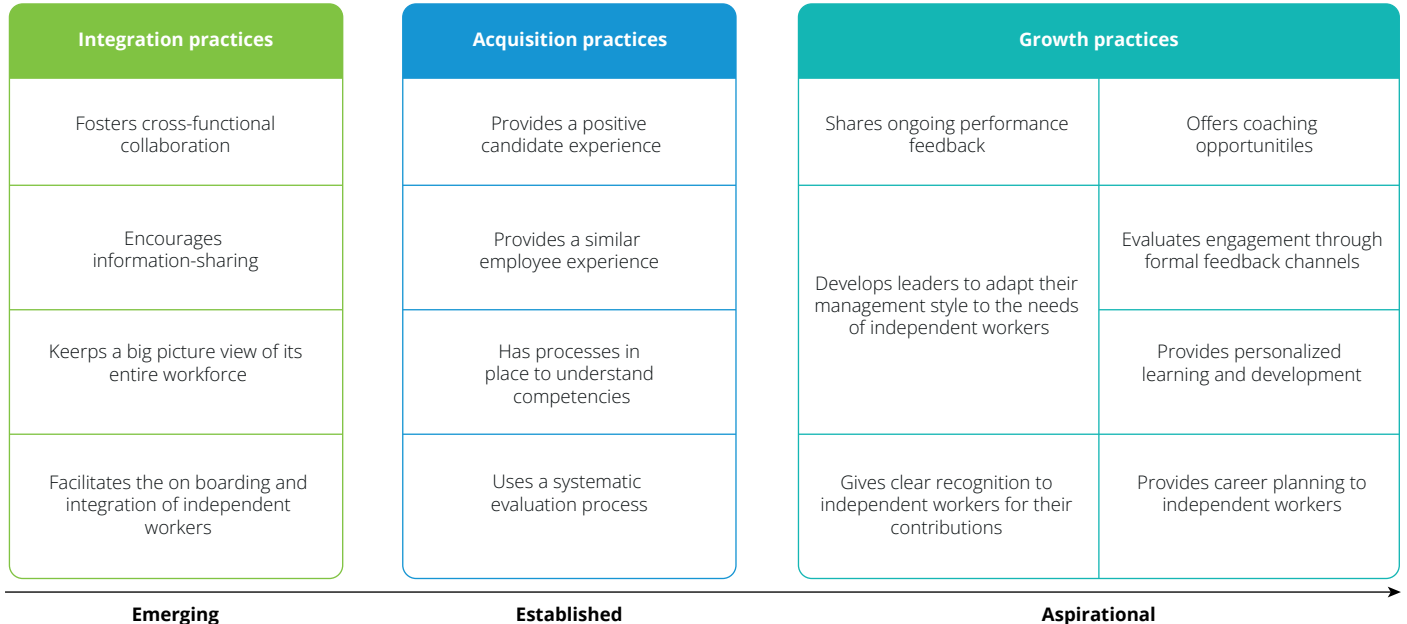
Integration practices

Fosters cross-functional collaboration

Encourages information-sharing

Keerps a big picture view of its entire workforce

Facilitates the on boarding and integration of independent workers

Acquisition practices

Provides a positive candidate experience

Provides a similar employee experience

Has processes in place to understand competencies

Uses a systematic evaluation process

Growth practices

Shares ongoing performance feedback

Offers coaching opportunitiles

Develops leaders to adapt their management style to the needs of independent workers

Evaluates engagement through formal feedback channels

Provides personalized learning and development

Gives clear recognition to independent workers for their contributions

Provides career planning to independent workers

Emerging

Established

Aspirational